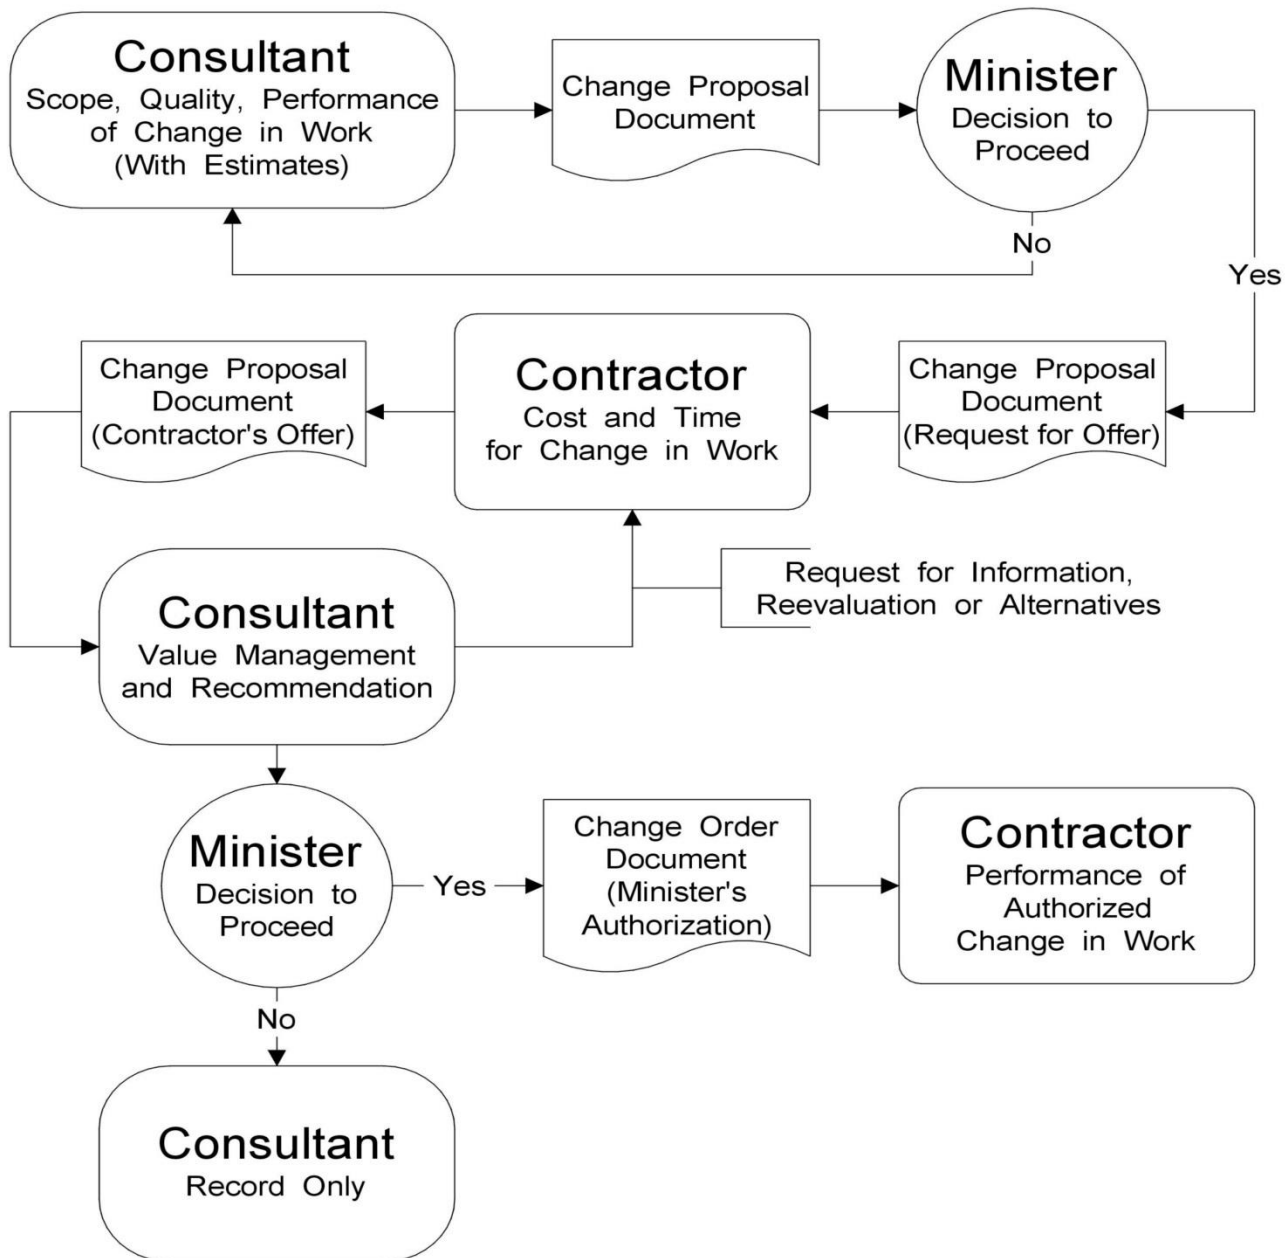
Consultant
Scope, Quality, Performance of Change in Work (With Estimates)

Change Proposal Document

Minister
Decision to Proceed

No

Yes

Change Proposal Document (Contractor's Offer)

Contractor
Cost and Time for Change in Work

Change Proposal Document (Request for Offer)

Request for Information, Reevaluation or Alternatives

Consultant
Value Management and Recommendation

Minister
Decision to Proceed

Yes

Change Order Document (Minister's Authorization)

Contractor
Performance of Authorized Change in Work

No

Consultant
Record Only